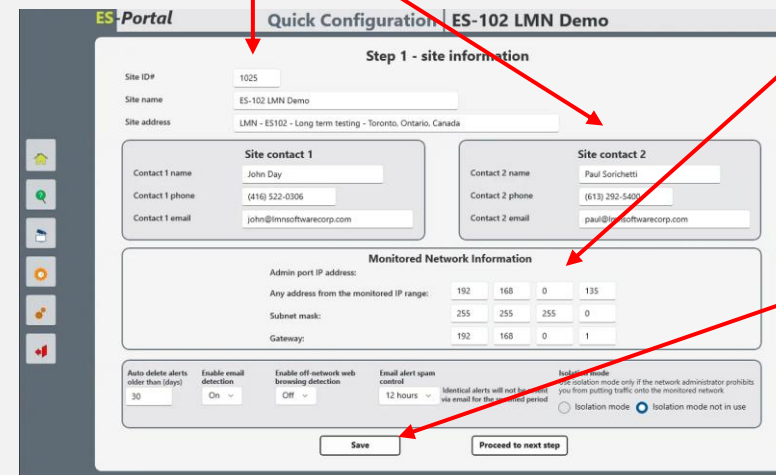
ES-Portal

Quick Configuration | ES-102 LMN Demo

Step 1 - site information

Site ID# 1025

Site name ES-102 LMN Demo

Site address LMN - ES102 - Long term testing - Toronto, Ontario, Canada

Site contact 1

Contact 1 name John Day

Contact 1 phone (416) 522-0306

Contact 1 email john@lmnsoftwarecorp.com

Site contact 2

Contact 2 name Paul Sorichetti

Contact 2 phone (613) 292-5400

Contact 2 email paul@lmnsoftwarecorp.com

Monitored Network Information

Admin port IP address:

Any address from the monitored IP range: 192 168 0 135

Subnet mask: 255 255 255 0

Gateway: 192 168 0 1

Auto delete alerts older than (days) 30

Enable email detection On

Enable off-network web browsing detection Off

Email alert spam control 12 hours

Identical alerts will not be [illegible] via email for the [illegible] period

Isolation mode
Use isolation mode only if the network administrator prohibits you from putting traffic onto the monitored network

Isolation mode Isolation mode not in use

Save

Proceed to next step